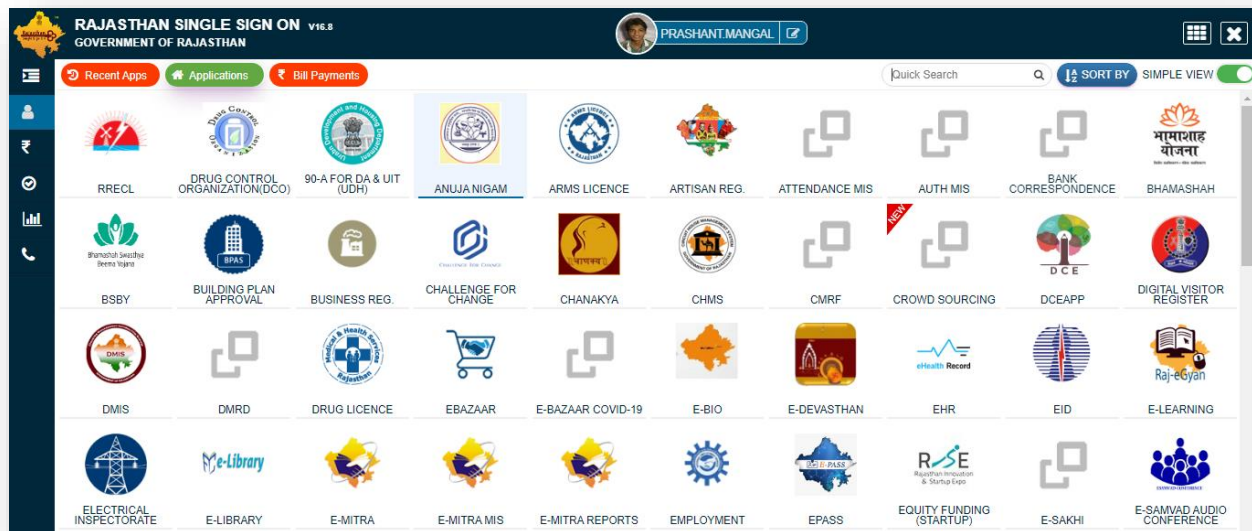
RAJASTHAN SINGLE SIGN ON V16.8
GOVERNMENT OF RAJASTHAN

PRASHANT.MANGAL

Recent Apps
Applications
Bill Payments

Quick Search
SORT BY
SIMPLE VIEW

RRECL
DRUG CONTROL ORGANIZATION(DCO)
90-A FOR DA & UIT (UDH)
ANUJA NIGAM
ARMS LICENCE
ARTISAN REG.
ATTENDANCE MIS
AUTH MIS
BANK CORRESPONDENCE
भामाशाह योजना
BHAMASHAH

Bhamashah Swasthya Beema Yojana
BSBY
BPAS
BUILDING PLAN APPROVAL
BUSINESS REG.
CHALLENGE FOR CHANGE
CHANGE FOR CHANGE
चाणक्य
CHANAKYA
CHMS
CMRF
NEW
CROWD SOURCING
DCE
DCEAPP
DIGITAL VISITOR REGISTER

DMIS
DMIS
DMRD
DRUG LICENCE
EBAZAAR
E-BAZAAR COVID-19
E-BIO
E-DEVASTHAN
eHealth Record
EHR
EID
Raj-eGyan
E-LEARNING

ELECTRICAL INSPECTORATE
e-Library
E-LIBRARY
E-MITRA
E-MITRA MIS
E-MITRA REPORTS
EMPLOYMENT
E-PASS
EPASS
RISE
Rajasthan Innovation & Startup Expo
EQUITY FUNDING (STARTUP)
E-SAKHI
E-SAMVAD AUDIO CONFERENCE